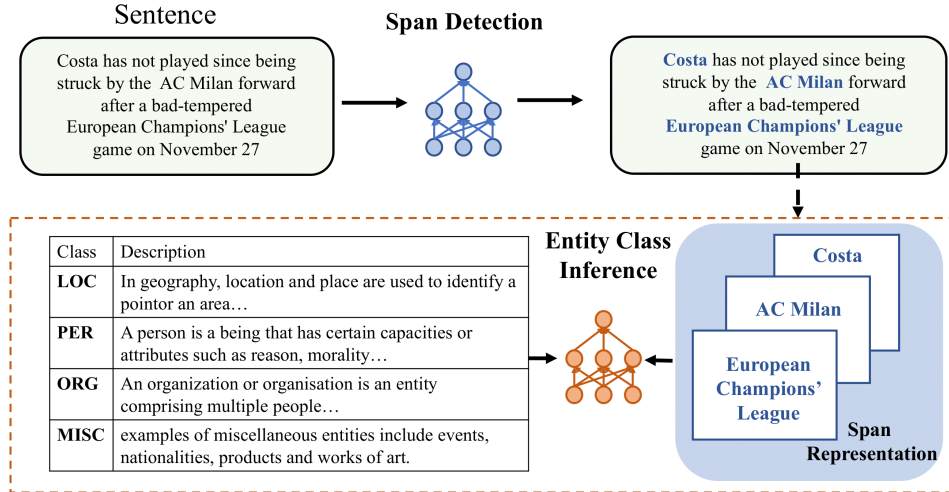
Sentence

Costa has not played since being struck by the AC Milan forward after a bad-tempered European Champions' League game on November 27

Span Detection

Costa has not played since being struck by the AC Milan forward after a bad-tempered European Champions' League game on November 27

Entity Class Inference

| Class | Description |
|---|---|
| LOC | In geography, location and place are used to identify a pointor an area… |
| PER | A person is a being that has certain capacities or attributes such as reason, morality… |
| ORG | An organization or organisation is an entity comprising multiple people… |
| MISC | examples of miscellaneous entities include events, nationalities, products and works of art. |

Costa

AC Milan

European Champions' League

Span Representation